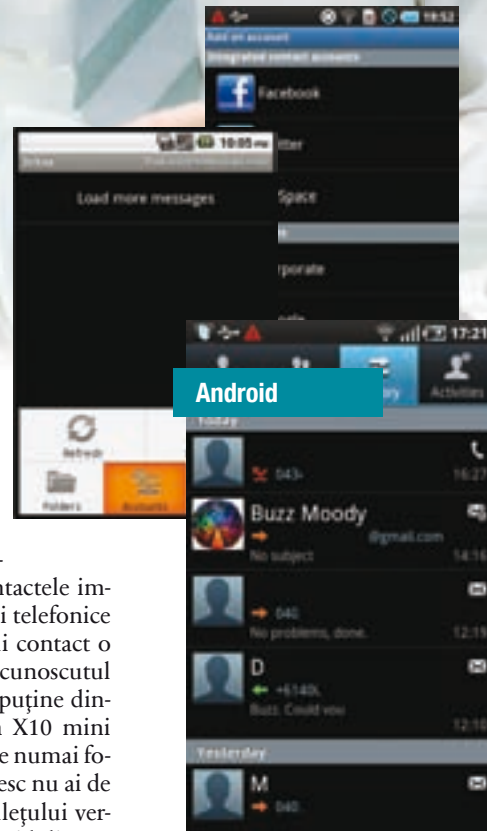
19:52
Add an account
Integrated contact accounts
Facebook
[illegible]tter
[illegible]Space
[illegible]rporate

10:05 PM
Inbox
Load more messages
Refresh
Folders
Accounts

17:21
Android
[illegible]ry
Activities
Today
043-
16:27
Buzz Moody
@gmail.com
No subject
14:16
040
No problems, done.
12:19
D
+6140
Buzz: Could you
12:10
Yesterday
M
040

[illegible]ntactele im-
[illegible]i telefonice
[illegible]i contact o
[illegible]cunoscutul
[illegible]puține din-
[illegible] X10 mini
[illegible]e numai fo-
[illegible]esc nu ai de
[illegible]lețului ver-